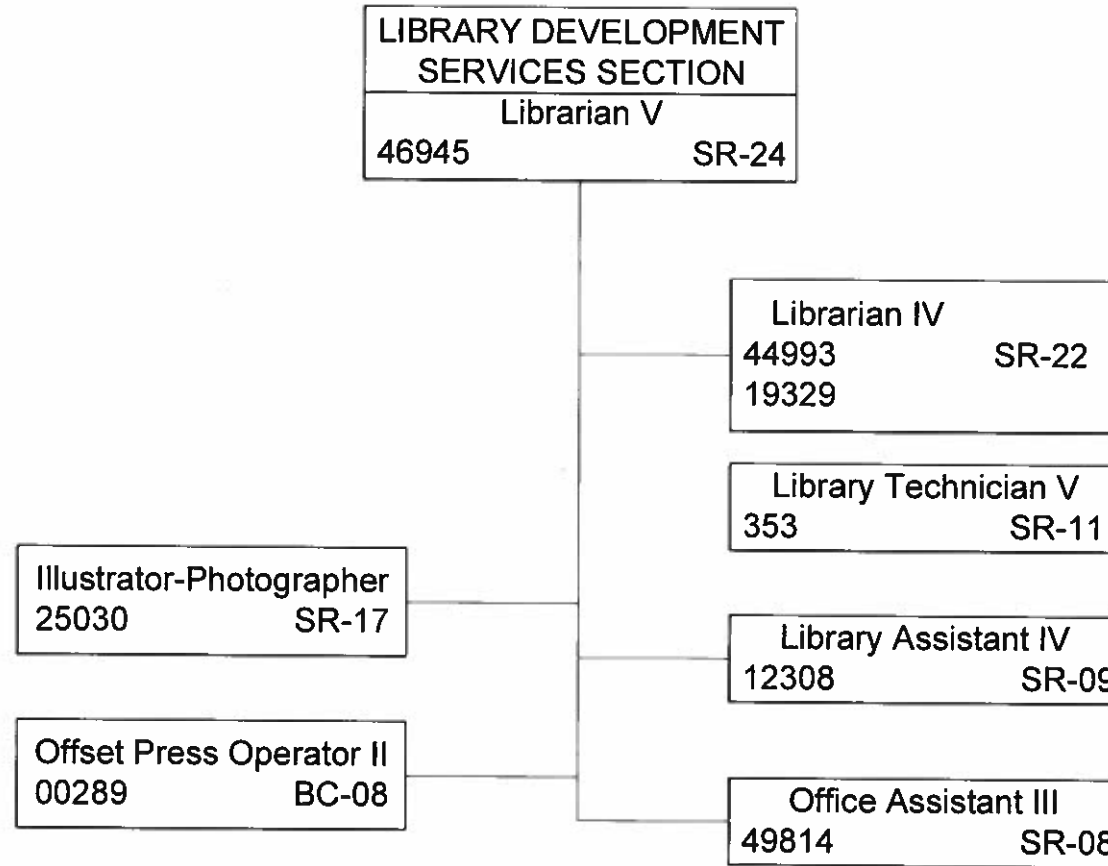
LIBRARY DEVELOPMENT SERVICES SECTION
Librarian V
46945 SR-24

Librarian IV
44993 SR-22
19329

Library Technician V
353 SR-11

Illustrator-Photographer
25030 SR-17

Library Assistant IV
12308 SR-0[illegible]

Offset Press Operator II
00289 BC-08

Office Assistant III
49814 SR-0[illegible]